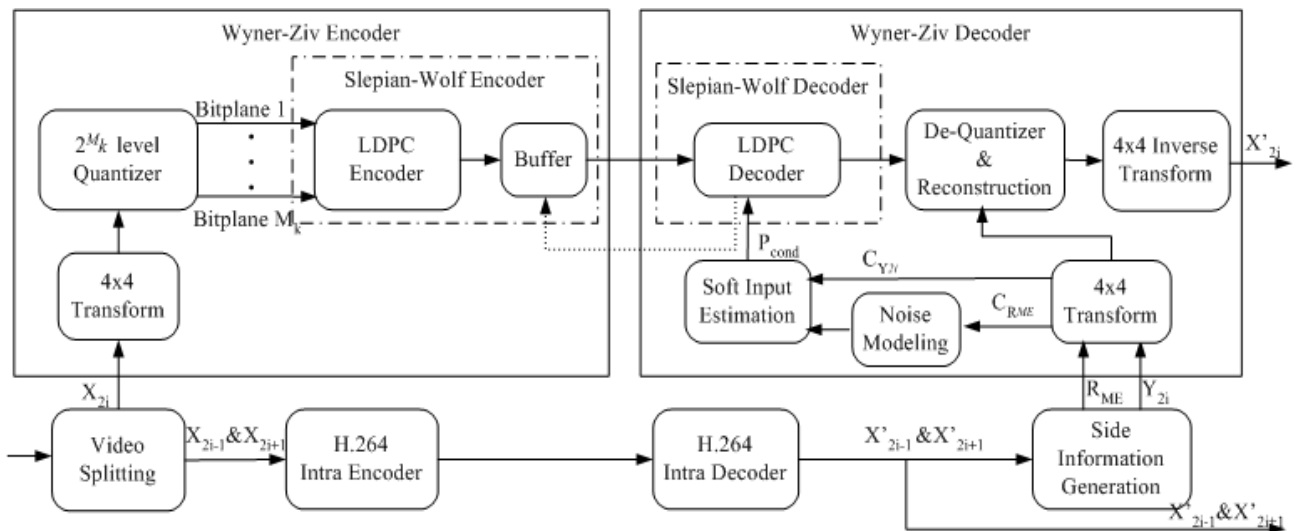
Wyner-Ziv Encoder

Slepian-Wolf Encoder

Bitplane 1

$2^{M_k}$ level Quantizer

LDPC Encoder

Buffer

Bitplane $M_k$

4x4 Transform

$X_{2i}$

Video Splitting

$X_{2i-1}$&$X_{2i+1}$

H.264 Intra Encoder

Wyner-Ziv Decoder

Slepian-Wolf Decoder

LDPC Decoder

De-Quantizer & Reconstruction

4x4 Inverse Transform

$X'_{2i}$

$P_{cond}$

$C_{Y_{2i}}$

Soft Input Estimation

$C_{R_{ME}}$

Noise Modeling

4x4 Transform

$R_{ME}$

$Y_{2i}$

H.264 Intra Decoder

$X'_{2i-1}$&$X'_{2i+1}$

Side Information Generation

$X'_{2i-1}$&$X'_{2i+1}$